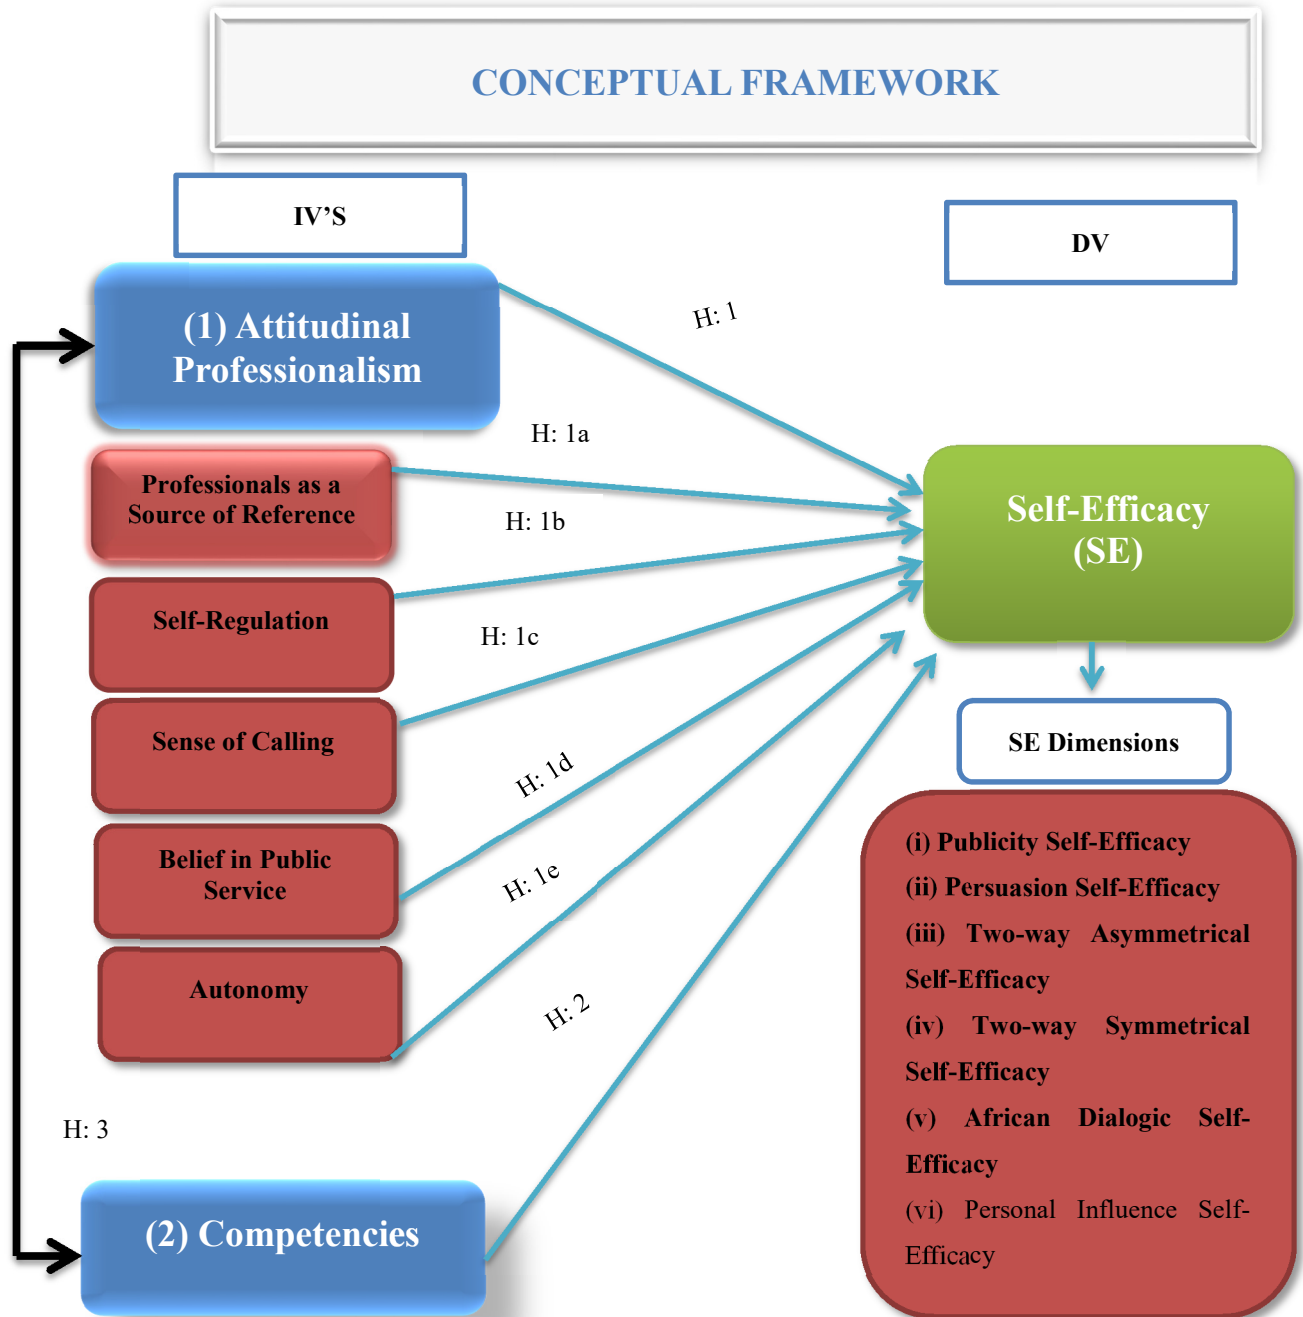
CONCEPTUAL FRAMEWORK

IV'S

DV

(1) Attitudinal Professionalism

H: 1

H: 1a

Professionals as a Source of Reference

H: 1b

Self-Efficacy (SE)

Self-Regulation

H: 1c

Sense of Calling

H: 1d

SE Dimensions

Belief in Public Service

H: 1e

Autonomy

H: 2

H: 3

(2) Competencies

(i) Publicity Self-Efficacy
(ii) Persuasion Self-Efficacy
(iii) Two-way Asymmetrical Self-Efficacy
(iv) Two-way Symmetrical Self-Efficacy
(v) African Dialogic Self-Efficacy
(vi) Personal Influence Self-Efficacy